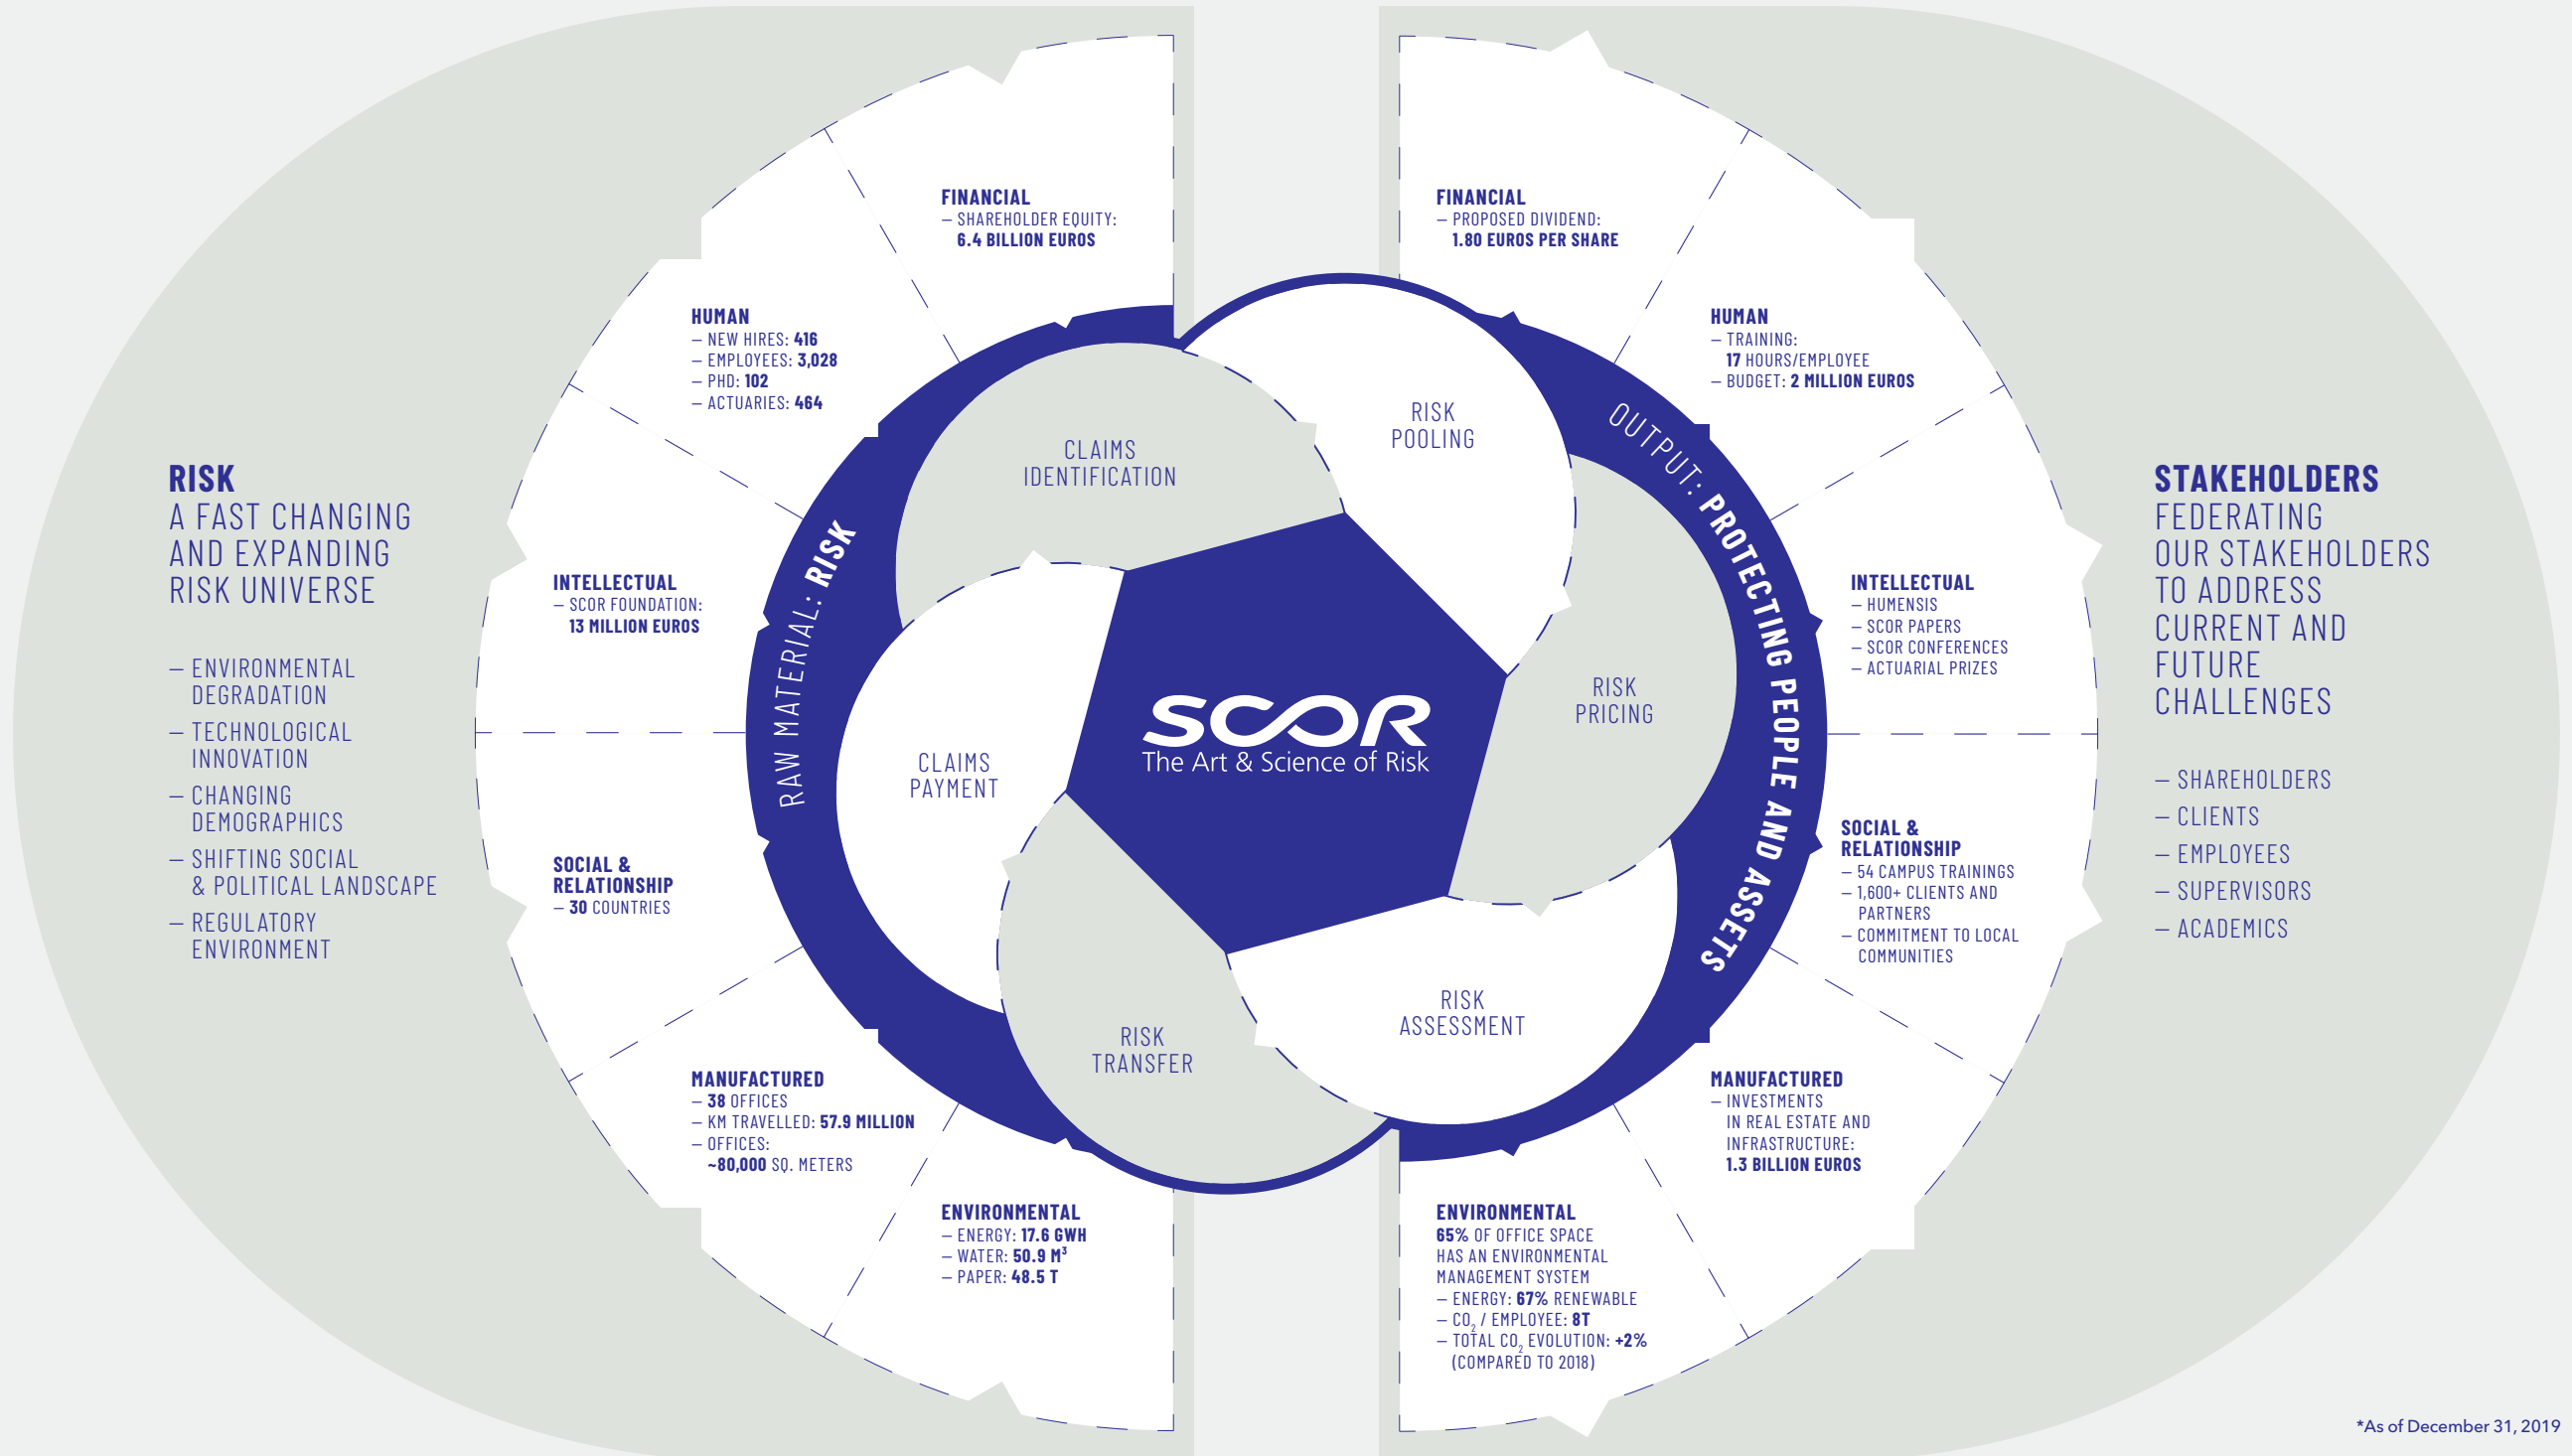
RISK
A FAST CHANGING AND EXPANDING RISK UNIVERSE

– ENVIRONMENTAL DEGRADATION
– TECHNOLOGICAL INNOVATION
– CHANGING DEMOGRAPHICS
– SHIFTING SOCIAL & POLITICAL LANDSCAPE
– REGULATORY ENVIRONMENT

FINANCIAL
– SHAREHOLDER EQUITY: 6.4 BILLION EUROS

HUMAN
– NEW HIRES: 416
– EMPLOYEES: 3,028
– PHD: 102
– ACTUARIES: 464

INTELLECTUAL
– SCOR FOUNDATION: 13 MILLION EUROS

SOCIAL & RELATIONSHIP
– 30 COUNTRIES

MANUFACTURED
– 38 OFFICES
– KM TRAVELLED: 57.9 MILLION
– OFFICES: ~80,000 SQ. METERS

ENVIRONMENTAL
– ENERGY: 17.6 GWH
– WATER: 50.9 M$^3$
– PAPER: 48.5 T

RAW MATERIAL: RISK

CLAIMS IDENTIFICATION

CLAIMS PAYMENT

RISK TRANSFER

RISK ASSESSMENT

RISK PRICING

RISK POOLING

SCOR
The Art & Science of Risk

OUTPUT: PROTECTING PEOPLE AND ASSETS

FINANCIAL
– PROPOSED DIVIDEND: 1.80 EUROS PER SHARE

HUMAN
– TRAINING: 17 HOURS/EMPLOYEE
– BUDGET: 2 MILLION EUROS

INTELLECTUAL
– HUMENSIS
– SCOR PAPERS
– SCOR CONFERENCES
– ACTUARIAL PRIZES

SOCIAL & RELATIONSHIP
– 54 CAMPUS TRAININGS
– 1,600+ CLIENTS AND PARTNERS
– COMMITMENT TO LOCAL COMMUNITIES

MANUFACTURED
– INVESTMENTS IN REAL ESTATE AND INFRASTRUCTURE: 1.3 BILLION EUROS

ENVIRONMENTAL
65% OF OFFICE SPACE HAS AN ENVIRONMENTAL MANAGEMENT SYSTEM
– ENERGY: 67% RENEWABLE
– $CO_2$ / EMPLOYEE: 8T
– TOTAL $CO_2$ EVOLUTION: +2% (COMPARED TO 2018)

STAKEHOLDERS
FEDERATING OUR STAKEHOLDERS TO ADDRESS CURRENT AND FUTURE CHALLENGES

– SHAREHOLDERS
– CLIENTS
– EMPLOYEES
– SUPERVISORS
– ACADEMICS

*As of December 31, 2019